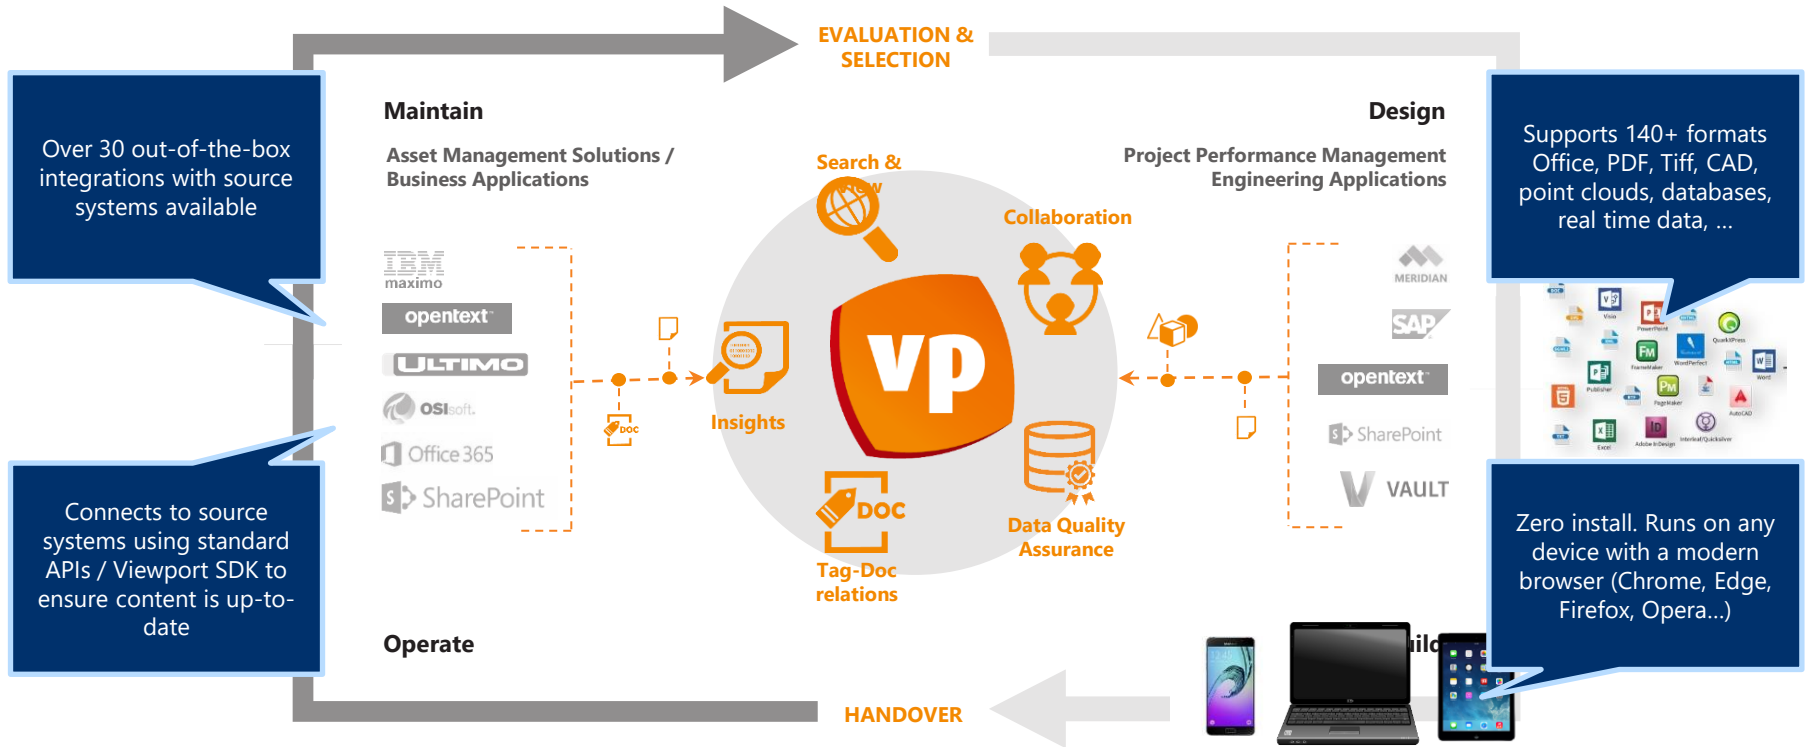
EVALUATION & SELECTION

Over 30 out-of-the-box integrations with source systems available

Maintain

Asset Management Solutions / Business Applications

IBM maximo

opentext

ULTIMO

OSIsoft.

Office 365

SharePoint

Connects to source systems using standard APIs / Viewport SDK to ensure content is up-to-date

Operate

Search & View

Collaboration

Insights

VP

Tag-Doc relations

DOC

Data Quality Assurance

Design

Project Performance Management Engineering Applications

MERIDIAN

SAP

opentext

SharePoint

VAULT

Supports 140+ formats Office, PDF, Tiff, CAD, point clouds, databases, real time data, ...

Zero install. Runs on any device with a modern browser (Chrome, Edge, Firefox, Opera...)

HANDOVER

Build